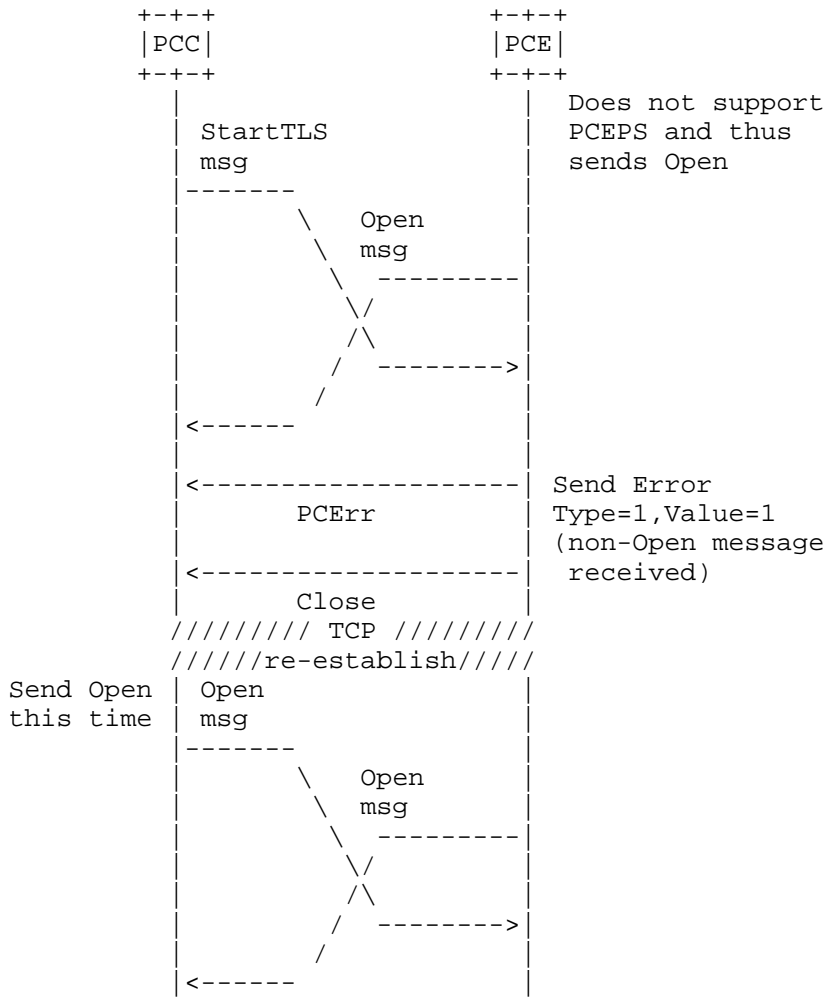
PCC

PCE

Does not support PCEPS and thus sends Open

StartTLS msg

Open msg

Send Error Type=1,Value=1 (non-Open message received)

PCErr

Close

///////// TCP /////////
//////re-establish/////

Send Open this time

Open msg

Open msg